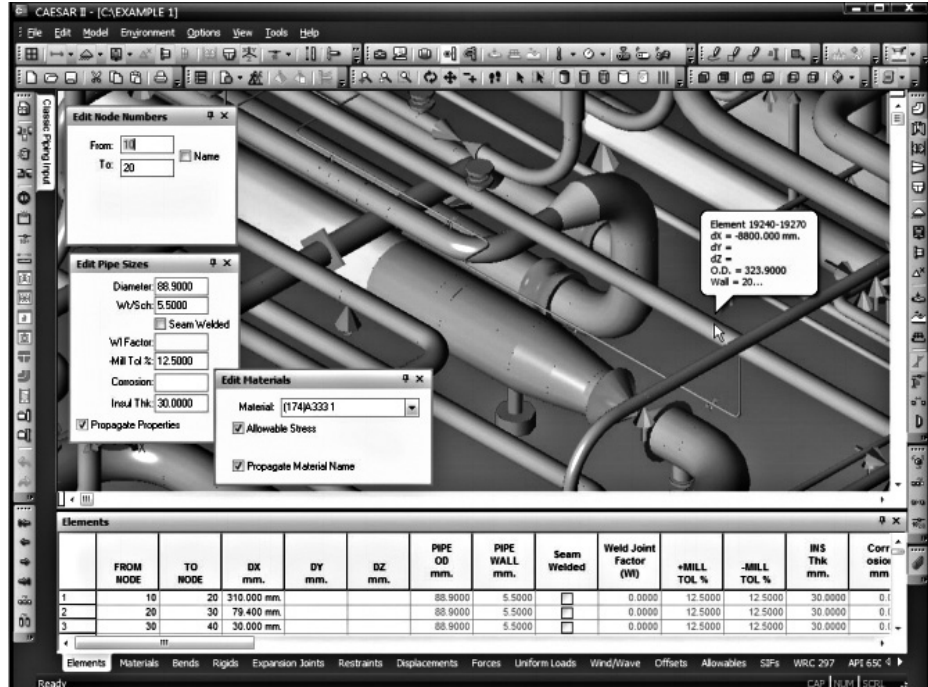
CAESAR II - [C:\EXAMPLE 1]

File Edit Model Environment Options View Tools Help

Classic Piping Input

Edit Node Numbers
From: 10
To: 20
Name

Edit Pipe Sizes
Diameter: 88.9000
Wt/Sch: 5.5000
Seam Welded
W/ Factor:
-Mill Tol %: 12.5000
Corrosion:
Insul Thk: 30.0000
Propagate Properties

Edit Materials
Material: (174)A333 1
Allowable Stress
Propagate Material Name

Element 19240-19270
dX = -8800.000 mm.
dY =
dZ =
O.D. = 323.9000
Wall = 20...

Elements

| | FROM NODE | TO NODE | DX mm. | DY mm. | DZ mm. | PIPE OD mm. | PIPE WALL mm. | Seam Welded | Weld Joint Factor (Wl) | +MILL TOL % | -MILL TOL % | INS Thk mm. | Corr osion mm |
|---|---|---|---|---|---|---|---|---|---|---|---|---|---|
| 1 | 10 | 20 | 310.000 mm. | | | 88.9000 | 5.5000 | ☐ | 0.0000 | 12.5000 | 12.5000 | 30.0000 | 0.( |
| 2 | 20 | 30 | 79.400 mm. | | | 88.9000 | 5.5000 | ☐ | 0.0000 | 12.5000 | 12.5000 | 30.0000 | 0.( |
| 3 | 30 | 40 | 30.000 mm. | | | 88.9000 | 5.5000 | ☐ | 0.0000 | 12.5000 | 12.5000 | 30.0000 | 0.( |

Elements Materials Bends Rigids Expansion Joints Restraints Displacements Forces Uniform Loads Wind/Wave Offsets Allowables SIFs WRC 297 API 65C

Ready CAP NUM SCRL